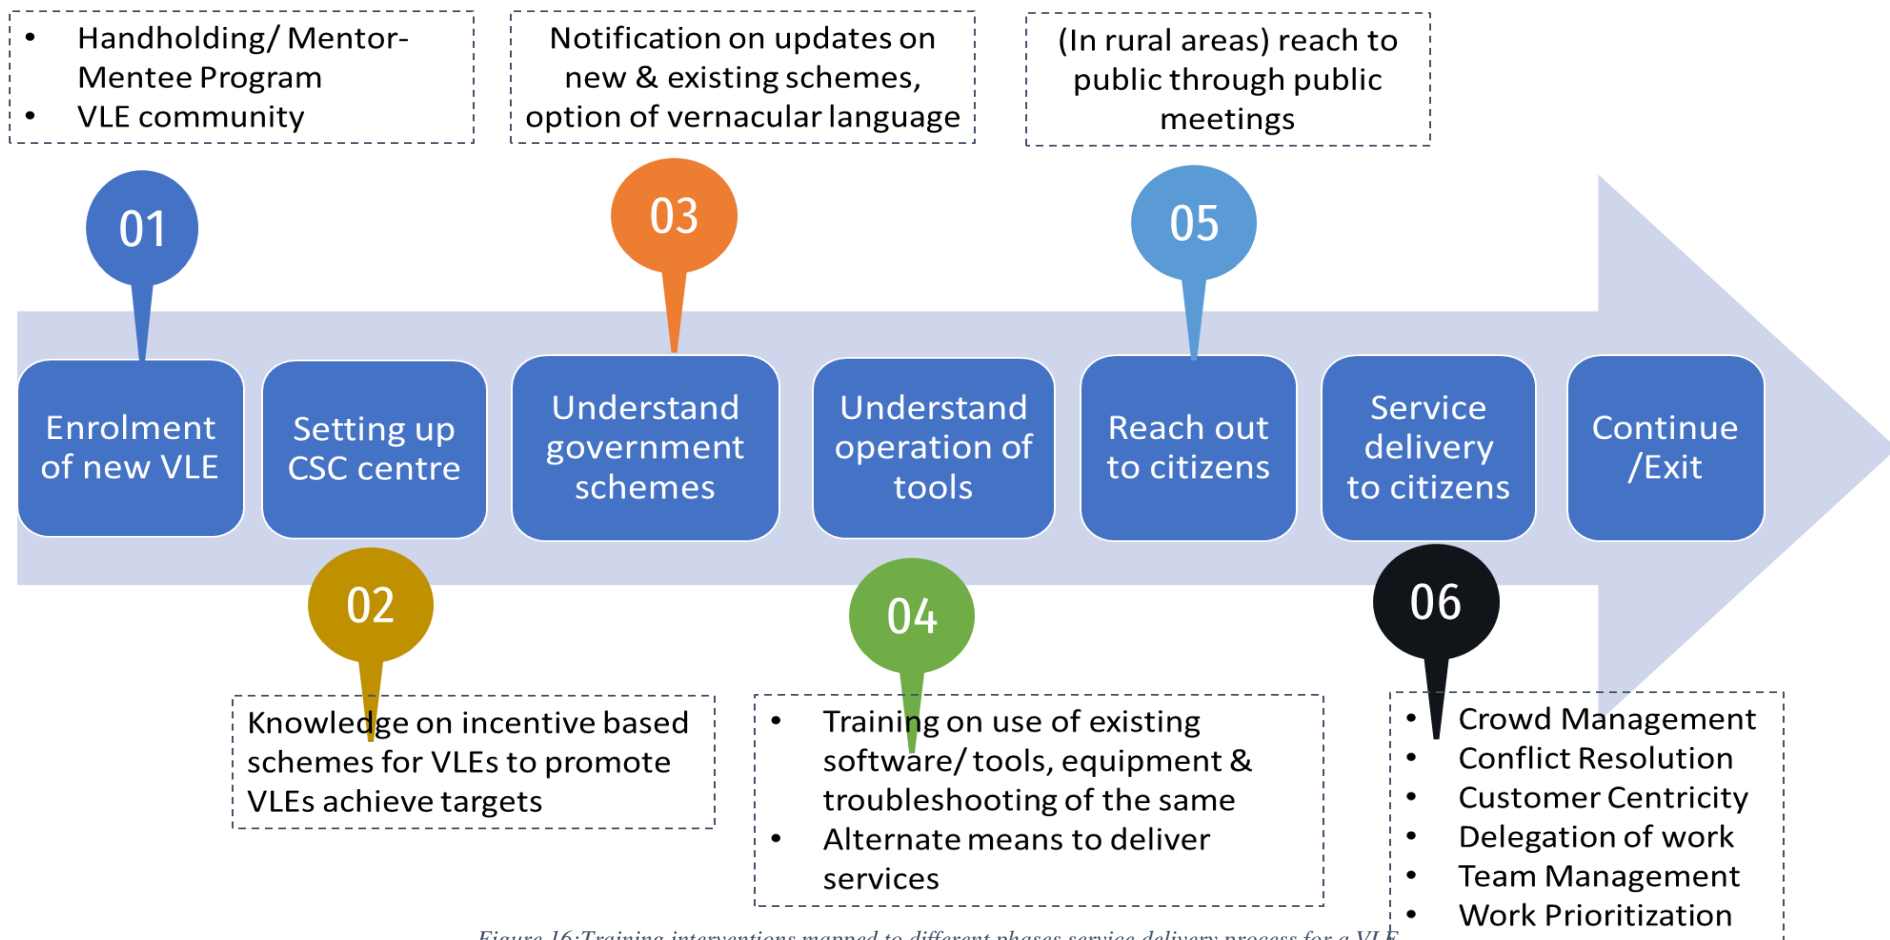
- Handholding/ Mentor-Mentee Program
- VLE community

Notification on updates on new & existing schemes, option of vernacular language

(In rural areas) reach to public through public meetings

01

03

05

Enrolment of new VLE

Setting up CSC centre

Understand government schemes

Understand operation of tools

Reach out to citizens

Service delivery to citizens

Continue /Exit

02

04

06

Knowledge on incentive based schemes for VLEs to promote VLEs achieve targets

- Training on use of existing software/ tools, equipment & troubleshooting of the same
- Alternate means to deliver services

- Crowd Management
- Conflict Resolution
- Customer Centricity
- Delegation of work
- Team Management
- Work Prioritization

Figure 16:Training interventions mapped to different phases service delivery process for a VLE